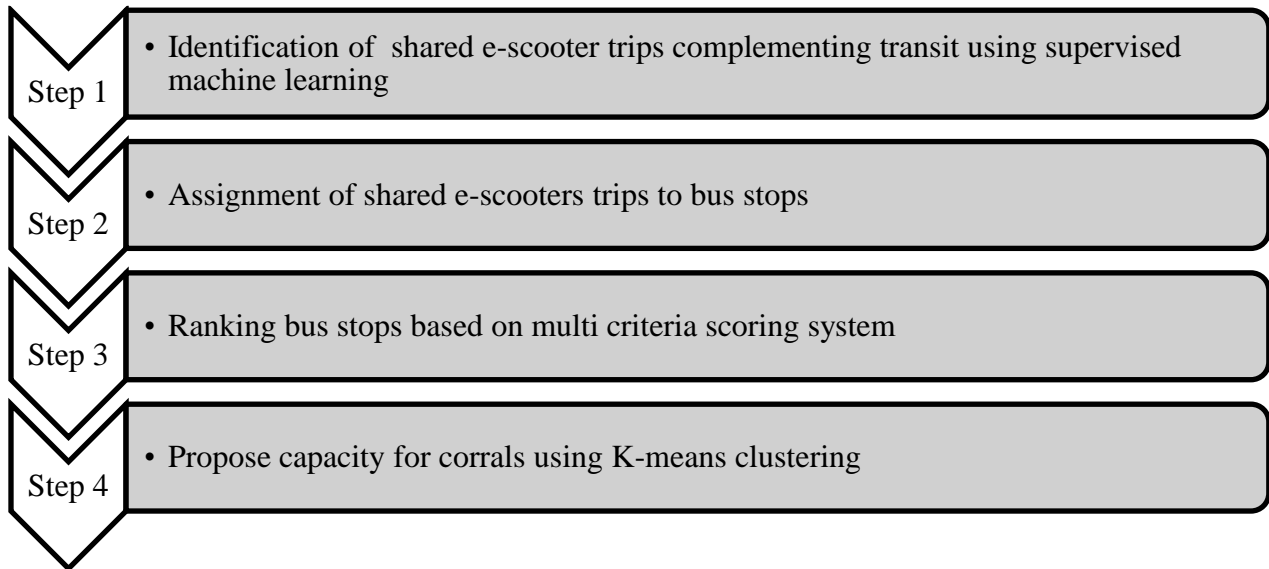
Step 1

• Identification of shared e-scooter trips complementing transit using supervised machine learning

Step 2

• Assignment of shared e-scooters trips to bus stops

Step 3

• Ranking bus stops based on multi criteria scoring system

Step 4

• Propose capacity for corrals using K-means clustering